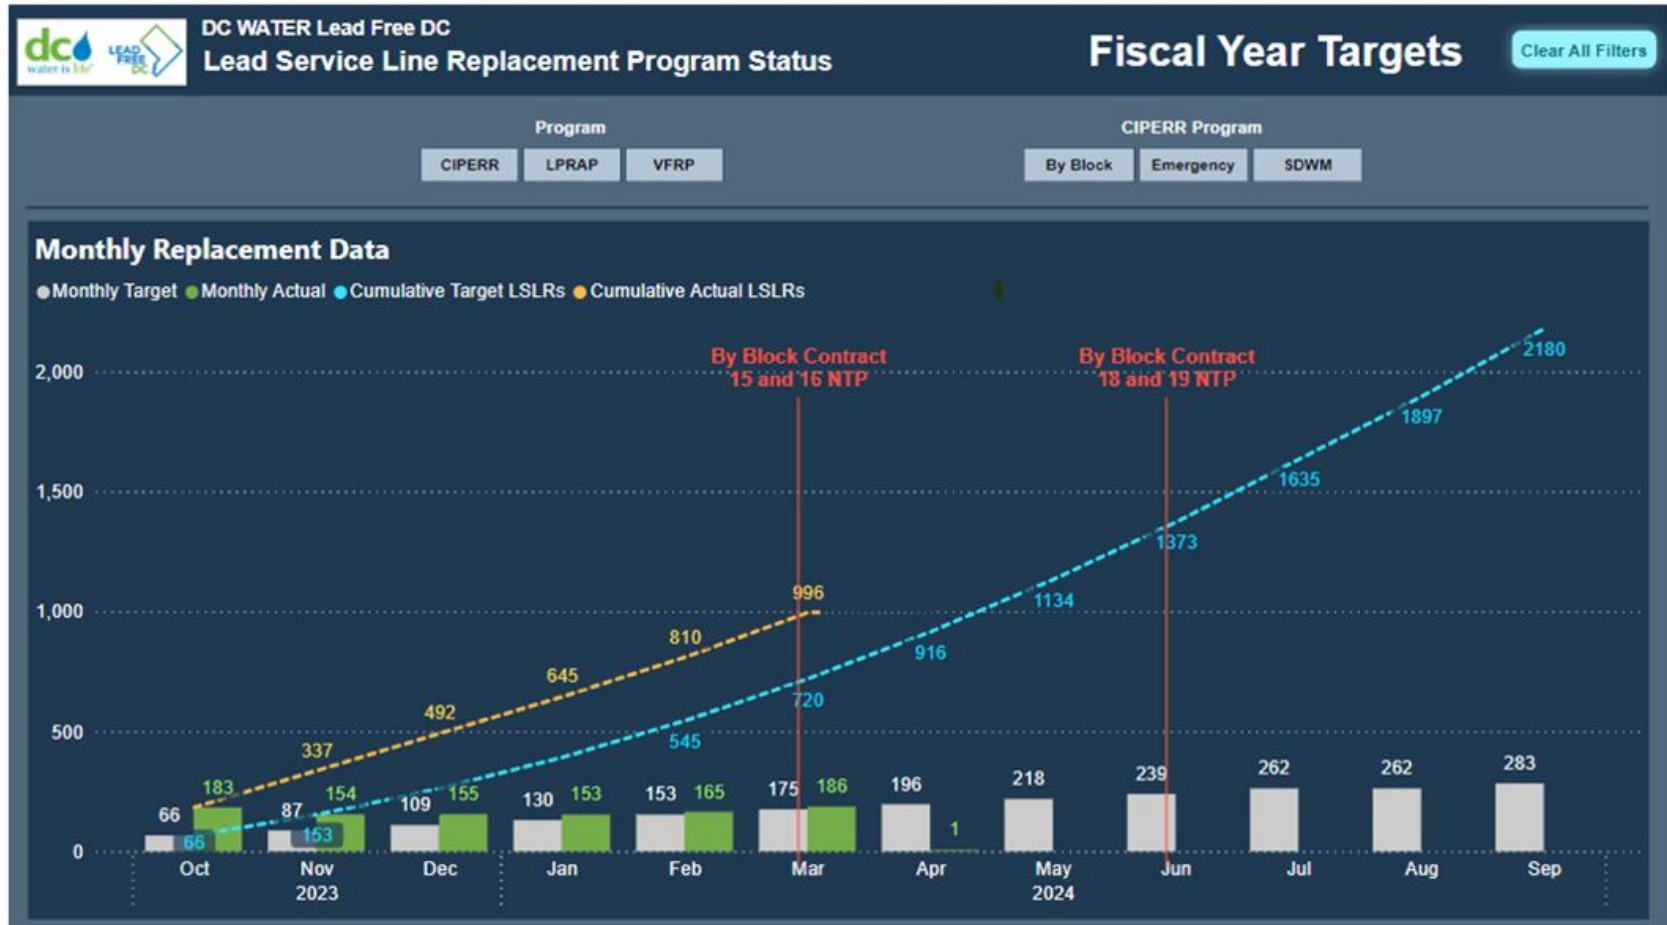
dc water is life LEAD FREE DC

DC WATER Lead Free DC
Lead Service Line Replacement Program Status

Fiscal Year Targets

Clear All Filters

Program
CIPERR LPRAP VFRP

CIPERR Program
By Block Emergency SDWM

Monthly Replacement Data

Monthly Target Monthly Actual Cumulative Target LSLRs Cumulative Actual LSLRs

By Block Contract 15 and 16 NTP

By Block Contract 18 and 19 NTP

2,000
1,500
1,000
500
0

2180
1897
1635
1373
1134
916
720
545
153
66

996
810
645
492
337

66 183
87 154
109 155
130 153
153 165
175 186
196 1
218
239
262
262
283

Oct
Nov 2023
Dec
Jan
Feb
Mar
Apr
May 2024
Jun
Jul
Aug
Sep